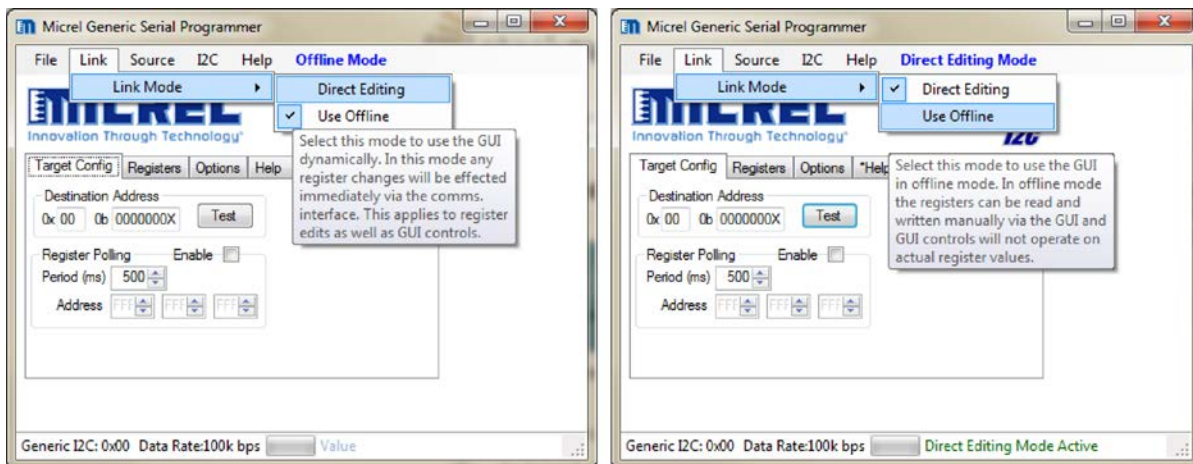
Micrel Generic Serial Programmer

File Link Source I2C Help Offline Mode

Link Mode

Direct Editing

✓ Use Offline

MICREL
Innovation Through Technology

Select this mode to use the GUI dynamically. In this mode any register changes will be effected immediately via the comms. interface. This applies to register edits as well as GUI controls.

Target Config Registers Options Help

Destination Address

0x 00 0b 0000000X Test

Register Polling Enable

Period (ms) 500

Address FFF FFF FFF

Generic I2C: 0x00 Data Rate:100k bps Value

Micrel Generic Serial Programmer

File Link Source I2C Help Direct Editing Mode

Link Mode

✓ Direct Editing

Use Offline

MICREL
Innovation Through Technology

I2C

Target Config Registers Options *Help

Select this mode to use the GUI in offline mode. In offline mode the registers can be read and written manually via the GUI and GUI controls will not operate on actual register values.

Destination Address

0x 00 0b 0000000X Test

Register Polling Enable

Period (ms) 500

Address FFF FFF FFF

Generic I2C: 0x00 Data Rate:100k bps Direct Editing Mode Active